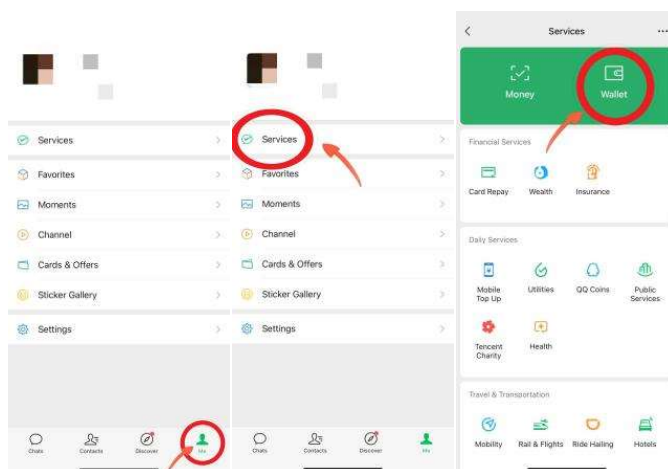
Services

Favorites

Moments

Channel

Cards & Offers

Sticker Gallery

Settings

Chats Contacts Discover Me

Services

Favorites

Moments

Channel

Cards & Offers

Sticker Gallery

Settings

Chats Contacts Discover Me

Services

Money

Wallet

Financial Services

Card Repay Wealth Insurance

Daily Services

Mobile Top Up Utilities QQ Coins Public Services

Tencent Charity Health

Travel & Transportation

Mobility Rail & Flights Ride Hailing Hotels